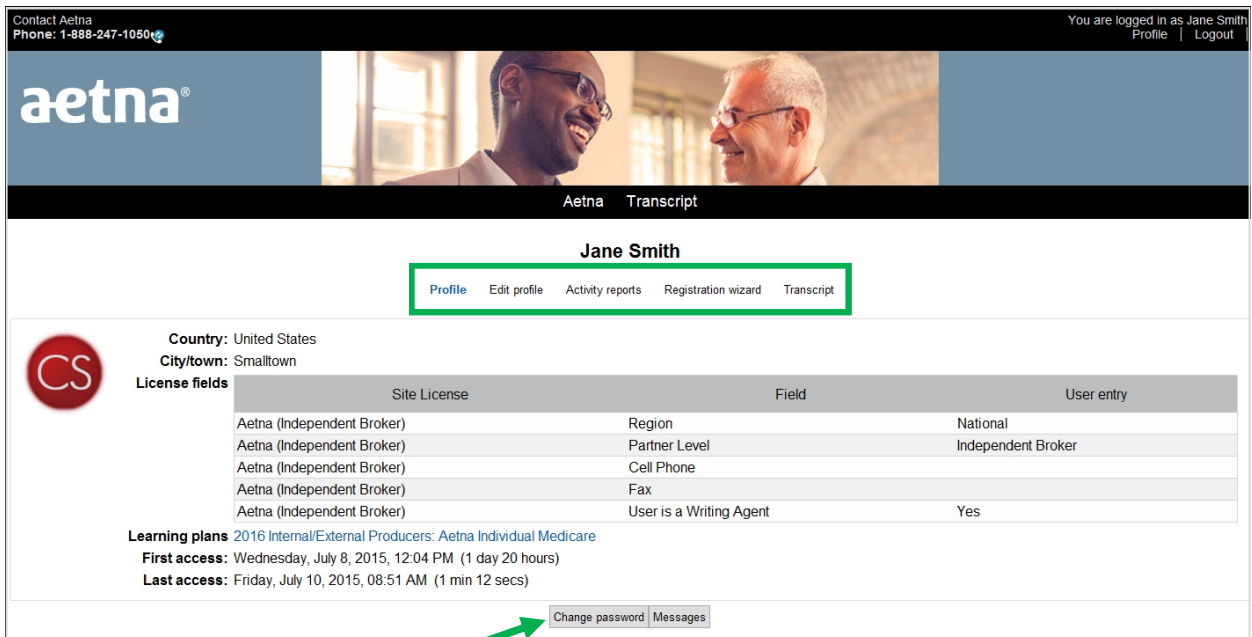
Contact Aetna
Phone: 1-888-247-1050

You are logged in as Jane Smith
Profile | Logout

aetna®

Aetna Transcript

Jane Smith

Profile Edit profile Activity reports Registration wizard Transcript

CS

Country: United States
City/town: Smalltown
License fields

| Site License | Field | User entry |
|---|---|---|
| Aetna (Independent Broker) | Region | National |
| Aetna (Independent Broker) | Partner Level | Independent Broker |
| Aetna (Independent Broker) | Cell Phone | |
| Aetna (Independent Broker) | Fax | |
| Aetna (Independent Broker) | User is a Writing Agent | Yes |

Learning plans 2016 Internal/External Producers: Aetna Individual Medicare
First access: Wednesday, July 8, 2015, 12:04 PM (1 day 20 hours)
Last access: Friday, July 10, 2015, 08:51 AM (1 min 12 secs)

Change password Messages